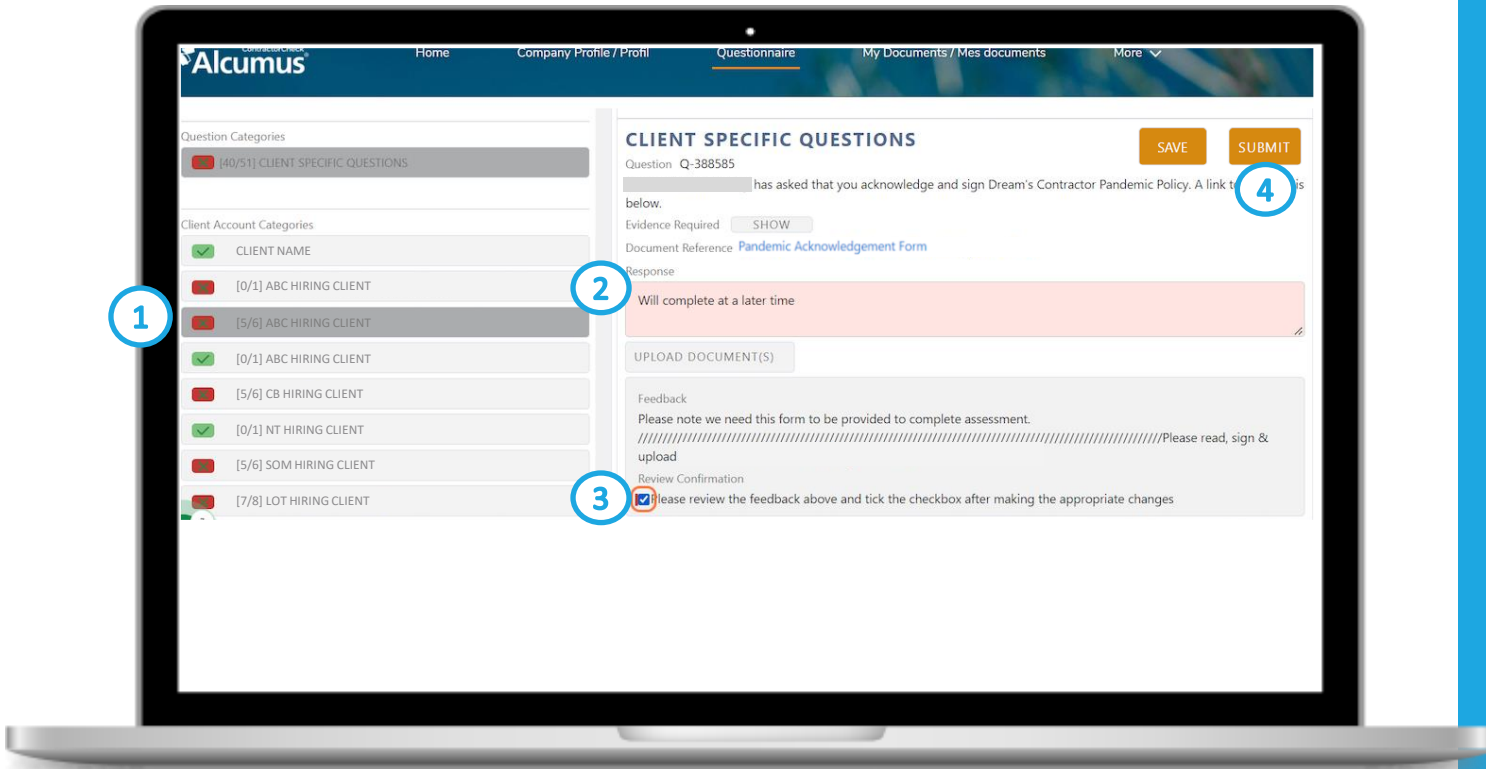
ContractorCheck
Alcumus

Home Company Profile / Profil Questionnaire My Documents / Mes documents More

Question Categories
[40/51] CLIENT SPECIFIC QUESTIONS

Client Account Categories
CLIENT NAME
[0/1] ABC HIRING CLIENT
[5/6] ABC HIRING CLIENT
[0/1] ABC HIRING CLIENT
[5/6] CB HIRING CLIENT
[0/1] NT HIRING CLIENT
[5/6] SOM HIRING CLIENT
[7/8] LOT HIRING CLIENT

1

CLIENT SPECIFIC QUESTIONS
SAVE SUBMIT
Question Q-388585
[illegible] has asked that you acknowledge and sign Dream's Contractor Pandemic Policy. A link t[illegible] is below.
4
Evidence Required SHOW
Document Reference Pandemic Acknowledgement Form
Response
2
Will complete at a later time
UPLOAD DOCUMENT(S)
Feedback
Please note we need this form to be provided to complete assessment.
//////////////////////////////////////////////////////////////////////////////////////////////Please read, sign & upload
Review Confirmation
3
Please review the feedback above and tick the checkbox after making the appropriate changes